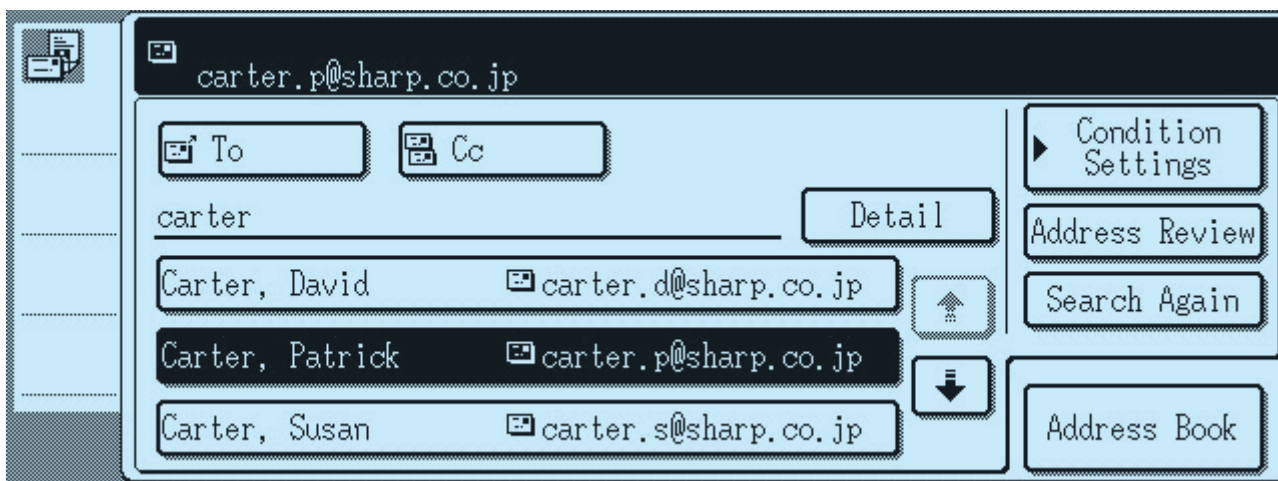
carter.p@sharp.co.jp

To

Cc

Condition Settings

carter

Detail

Address Review

Carter, David carter.d@sharp.co.jp

Search Again

Carter, Patrick carter.p@sharp.co.jp

Carter, Susan carter.s@sharp.co.jp

Address Book